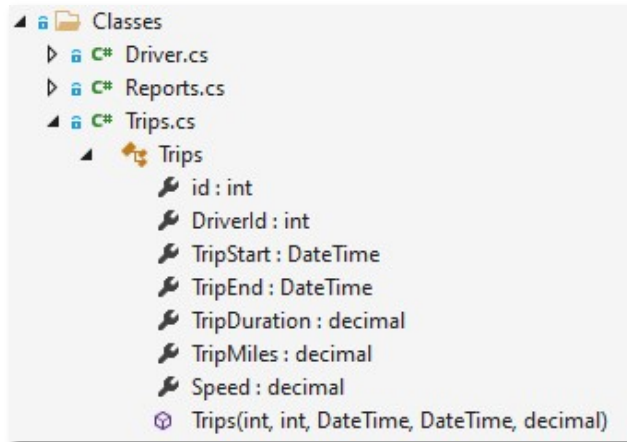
Classes
C# Driver.cs
C# Reports.cs
C# Trips.cs
Trips
id : int
DriverId : int
TripStart : DateTime
TripEnd : DateTime
TripDuration : decimal
TripMiles : decimal
Speed : decimal
Trips(int, int, DateTime, DateTime, decimal)